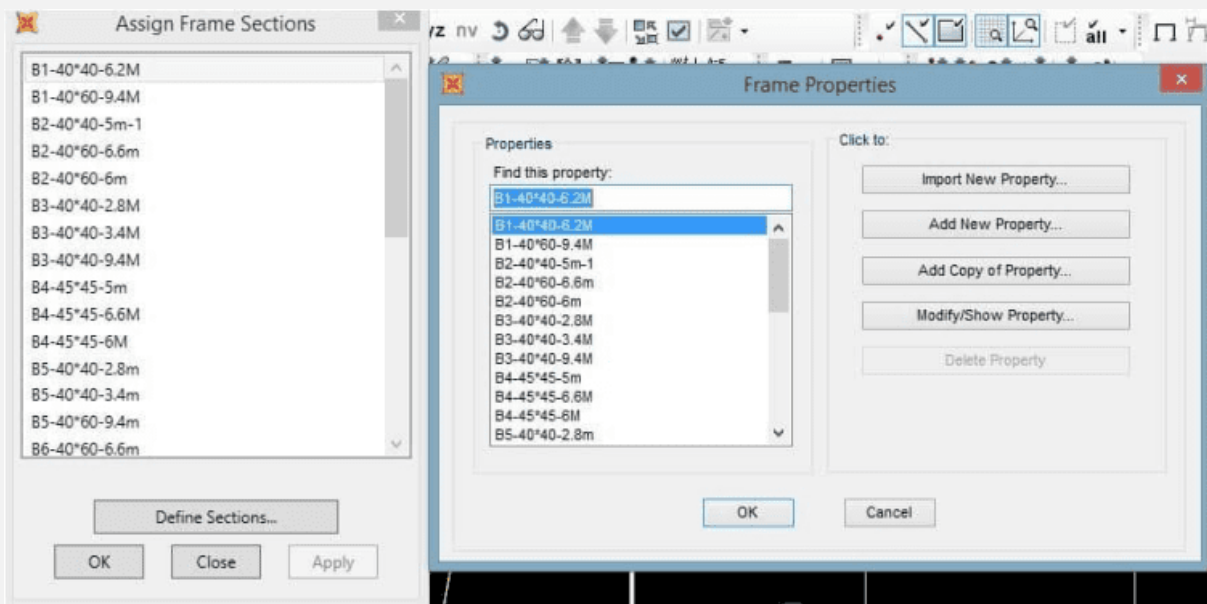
Assign Frame Sections

B1-40*40-6.2M
B1-40*60-9.4M
B2-40*40-5m-1
B2-40*60-6.6m
B2-40*60-6m
B3-40*40-2.8M
B3-40*40-3.4M
B3-40*40-9.4M
B4-45*45-5m
B4-45*45-6.6M
B4-45*45-6M
B5-40*40-2.8m
B5-40*40-3.4m
B5-40*60-9.4m
B6-40*60-6.6m

Define Sections...

OK Close Apply

yz nv all

Frame Properties

Properties

Find this property:

B1-40*40-6.2M

B1-40*40-6.2M
B1-40*60-9.4M
B2-40*40-5m-1
B2-40*60-6.6m
B2-40*60-6m
B3-40*40-2.8M
B3-40*40-3.4M
B3-40*40-9.4M
B4-45*45-5m
B4-45*45-6.6M
B4-45*45-6M
B5-40*40-2.8m

Click to:

Import New Property...

Add New Property...

Add Copy of Property...

Modify/Show Property...

Delete Property

OK Cancel